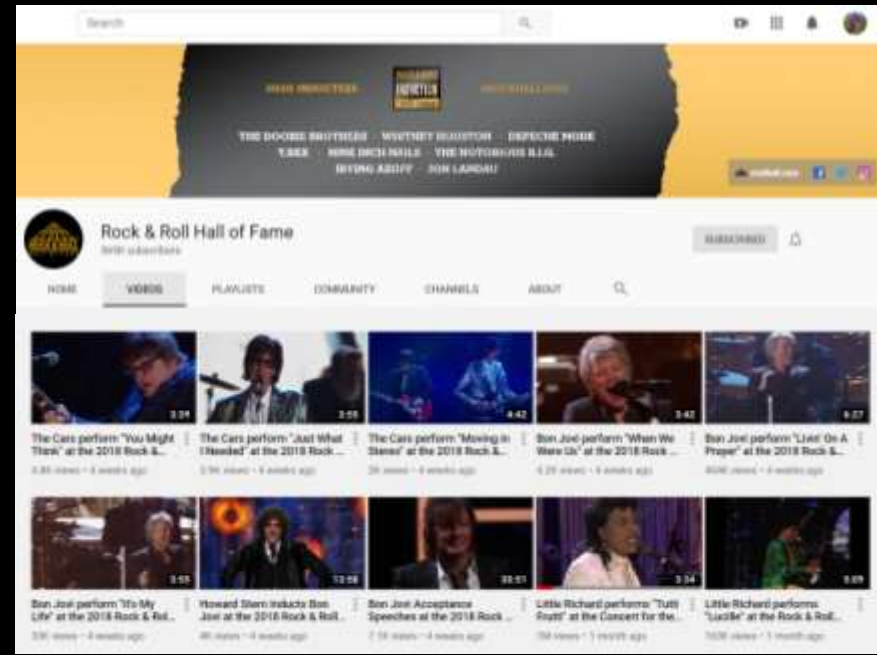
Search

THE DOOBIE BROTHERS · WHITNEY HOUSTON · DEPECHE MODE
T.REX · NINE INCH NAILS · THE NOTORIOUS B.I.G.
IRVING AZOFF · JON LANDAU

Rock & Roll Hall of Fame
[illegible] subscribers

SUBSCRIBED

HOME VIDEOS PLAYLISTS COMMUNITY CHANNELS ABOUT

3:24
The Cars perform "You Might Think" at the 2018 Rock &...
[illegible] views · 4 weeks ago

3:55
The Cars perform "Just What I Needed" at the 2018 Rock ...
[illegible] views · 4 weeks ago

4:42
The Cars perform "Moving in Stereo" at the 2018 Rock &...
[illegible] views · 4 weeks ago

3:42
Bon Jovi perform "When We Were Us" at the 2018 Rock ...
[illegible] views · 4 weeks ago

6:27
Bon Jovi perform "Livin' On A Prayer" at the 2018 Rock &...
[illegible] views · 4 weeks ago

3:55
Bon Jovi perform "It's My Life" at the 2018 Rock & Roll...
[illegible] views · 4 weeks ago

13:56
Howard Stern Inducts Bon Jovi at the 2018 Rock & Roll...
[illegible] views · 4 weeks ago

30:51
Bon Jovi Acceptance Speeches at the 2018 Rock ...
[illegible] views · 4 weeks ago

3:34
Little Richard performs "Tutti Frutti" at the Concert for the...
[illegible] views · 1 month ago

3:09
Little Richard performs "Lucille" at the Rock & Roll...
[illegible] views · 1 month ago